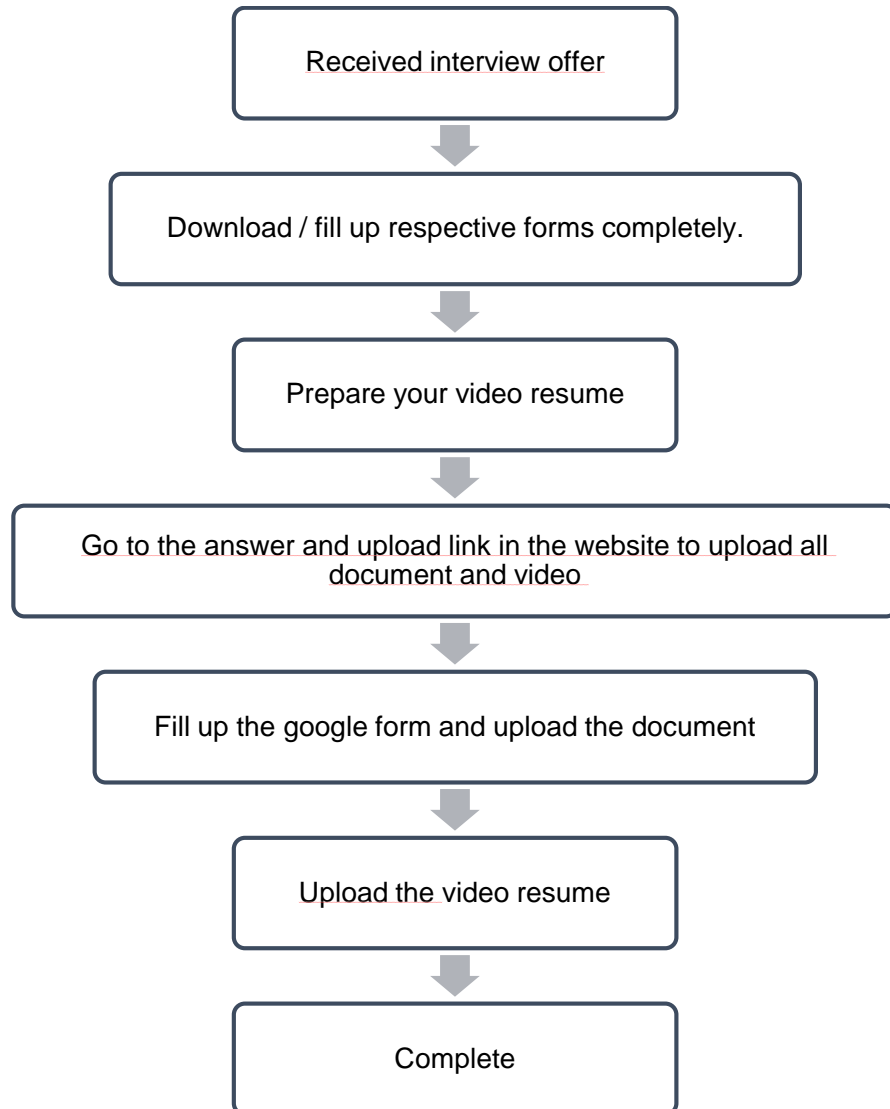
Received interview offer

Download / fill up respective forms completely.

Prepare your video resume

Go to the answer and upload link in the website to upload all document and video

Fill up the google form and upload the document

Upload the video resume

Complete